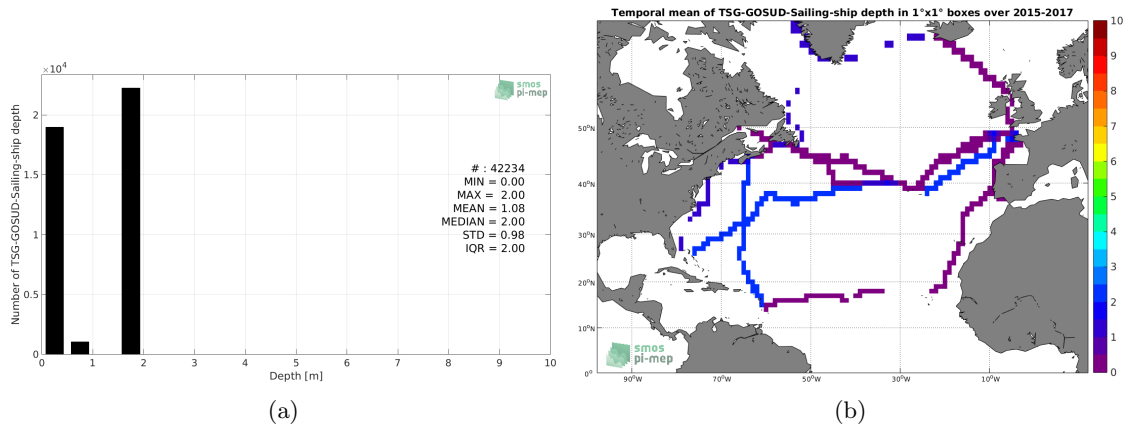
$\times 10^4$

smos pi-mep

Number of TSG-GOSUD-Sailing-ship depth

2
1.5
1
0.5
0

# : 42234
MIN = 0.00
MAX = 2.00
MEAN = 1.08
MEDIAN = 2.00
STD = 0.98
IQR = 2.00

0 1 2 3 4 5 6 7 8 9 10
Depth [m]

(a)

Temporal mean of TSG-GOSUD-Sailing-ship depth in 1°x1° boxes over 2015-2017

50°N
40°N
30°N
20°N
10°N
0°

90°W 70°W 50°W 30°W 10°W

smos pi-mep

10
9
8
7
6
5
4
3
2
1
0

(b)